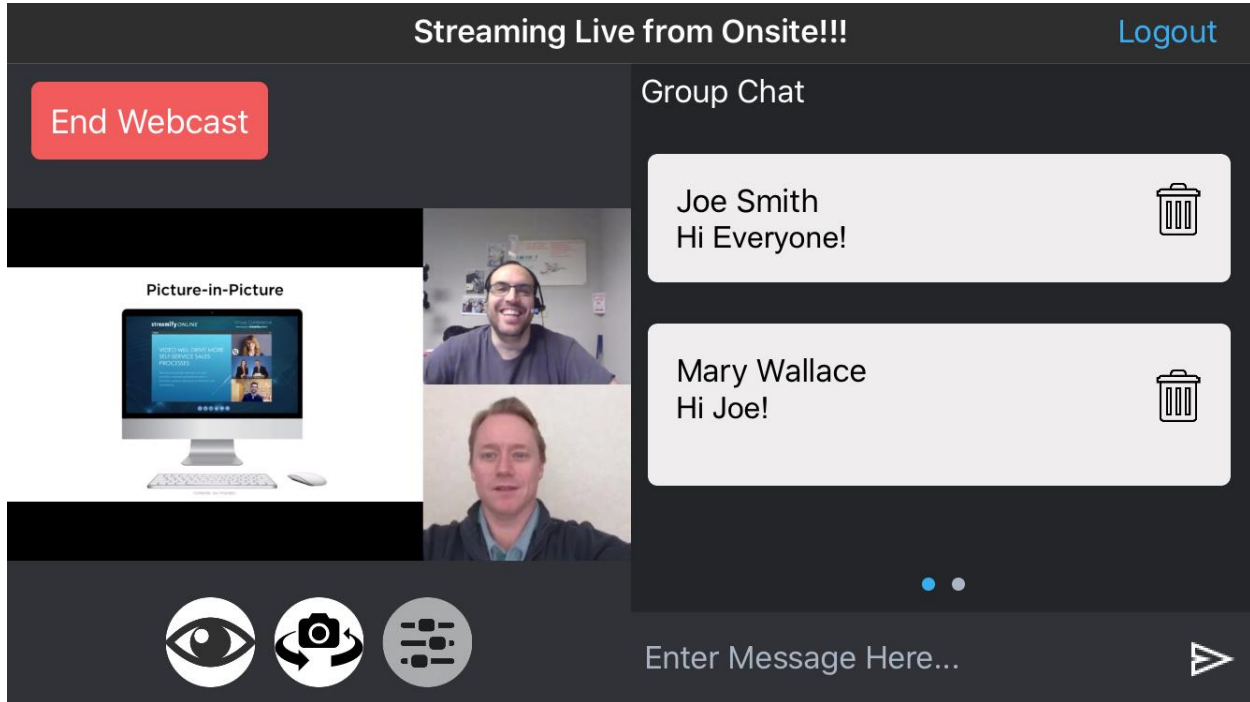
Streaming Live from Onsite!!!

Logout

End Webcast

Picture-in-Picture

streamify ONLINE

VIDEO WILL DRIVE MORE SELF-SERVICE SALES PROCESSES

Group Chat

Joe Smith
Hi Everyone!

Mary Wallace
Hi Joe!

Enter Message Here...